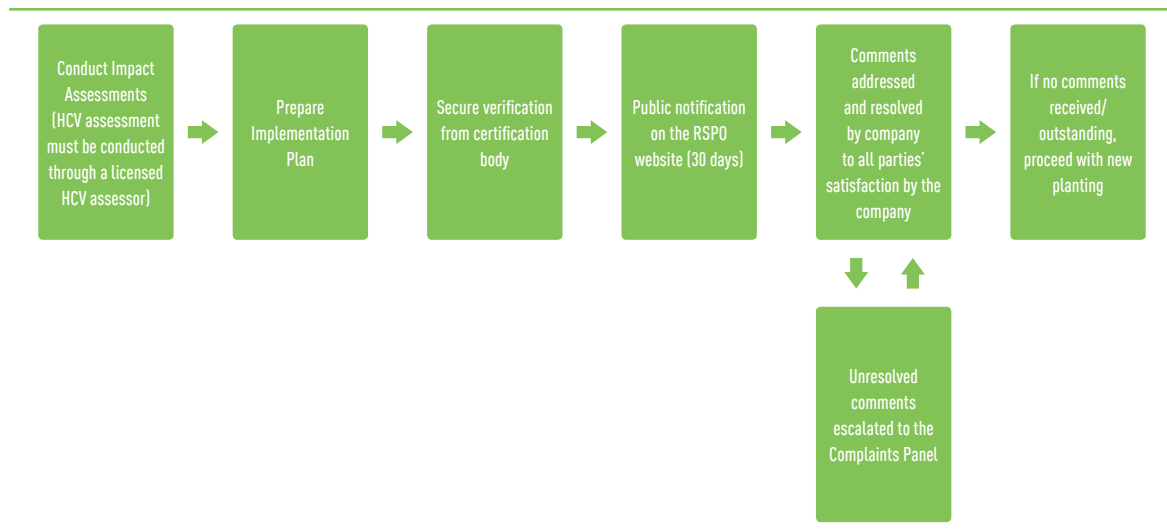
Conduct Impact Assessments (HCV assessment must be conducted through a licensed HCV assessor)

Prepare Implementation Plan

Secure verification from certification body

Public notification on the RSPO website (30 days)

Comments addressed and resolved by company to all parties' satisfaction by the company

If no comments received/ outstanding, proceed with new planting

Unresolved comments escalated to the Complaints Panel